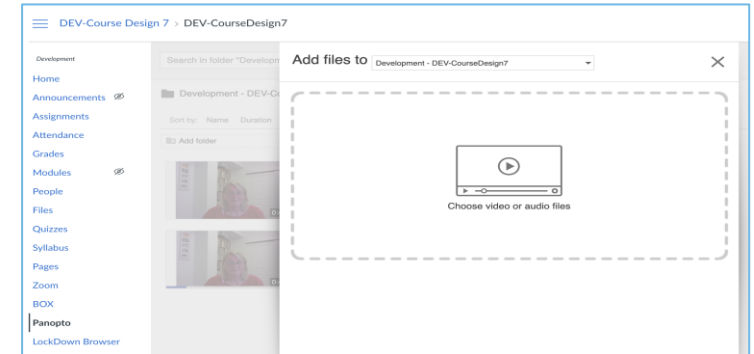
DEV-Course Design 7 › DEV-CourseDesign7

Development
Home
Announcements
Assignments
Attendance
Grades
Modules
People
Files
Quizzes
Syllabus
Pages
Zoom
BOX
Panopto
LockDown Browser

Search in folder "Developm

Development - DEV-C

Sort by: Name Duration

Add folder

Add files to Development - DEV-CourseDesign7

×

Choose video or audio files